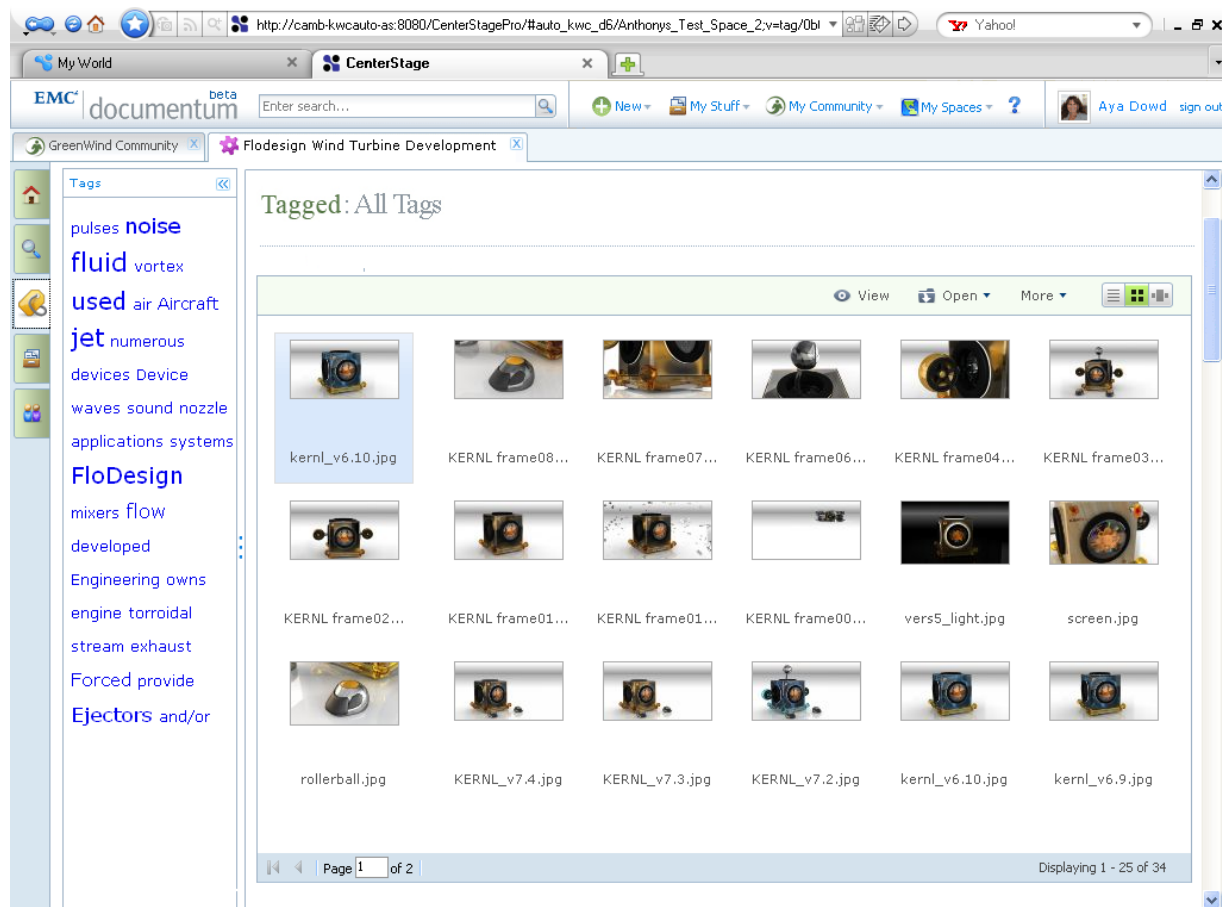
http://camb-kwcauto-as:8080/CenterStagePro/#auto_kwc_d6/Anthonys_Test_Space_2;v=tag/0bl

Yahoo!

My World

CenterStage

EMC² documentum beta

Enter search...

New

My Stuff

My Community

My Spaces

?

Aya Dowd sign out

GreenWind Community

Flodesign Wind Turbine Development

Tags

pulses noise fluid vortex used air Aircraft jet numerous devices Device waves sound nozzle applications systems FloDesign mixers flow developed Engineering owns engine torroidal stream exhaust Forced provide Ejectors and/or

Tagged: All Tags

View

Open

More

kernl_v6.10.jpg

KERNL frame08...

KERNL frame07...

KERNL frame06...

KERNL frame04...

KERNL frame03...

KERNL frame02...

KERNL frame01...

KERNL frame01...

KERNL frame00...

vers5_light.jpg

screen.jpg

rollerball.jpg

KERNL_v7.4.jpg

KERNL_v7.3.jpg

KERNL_v7.2.jpg

kernl_v6.10.jpg

kernl_v6.9.jpg

Page 1 of 2

Displaying 1 - 25 of 34